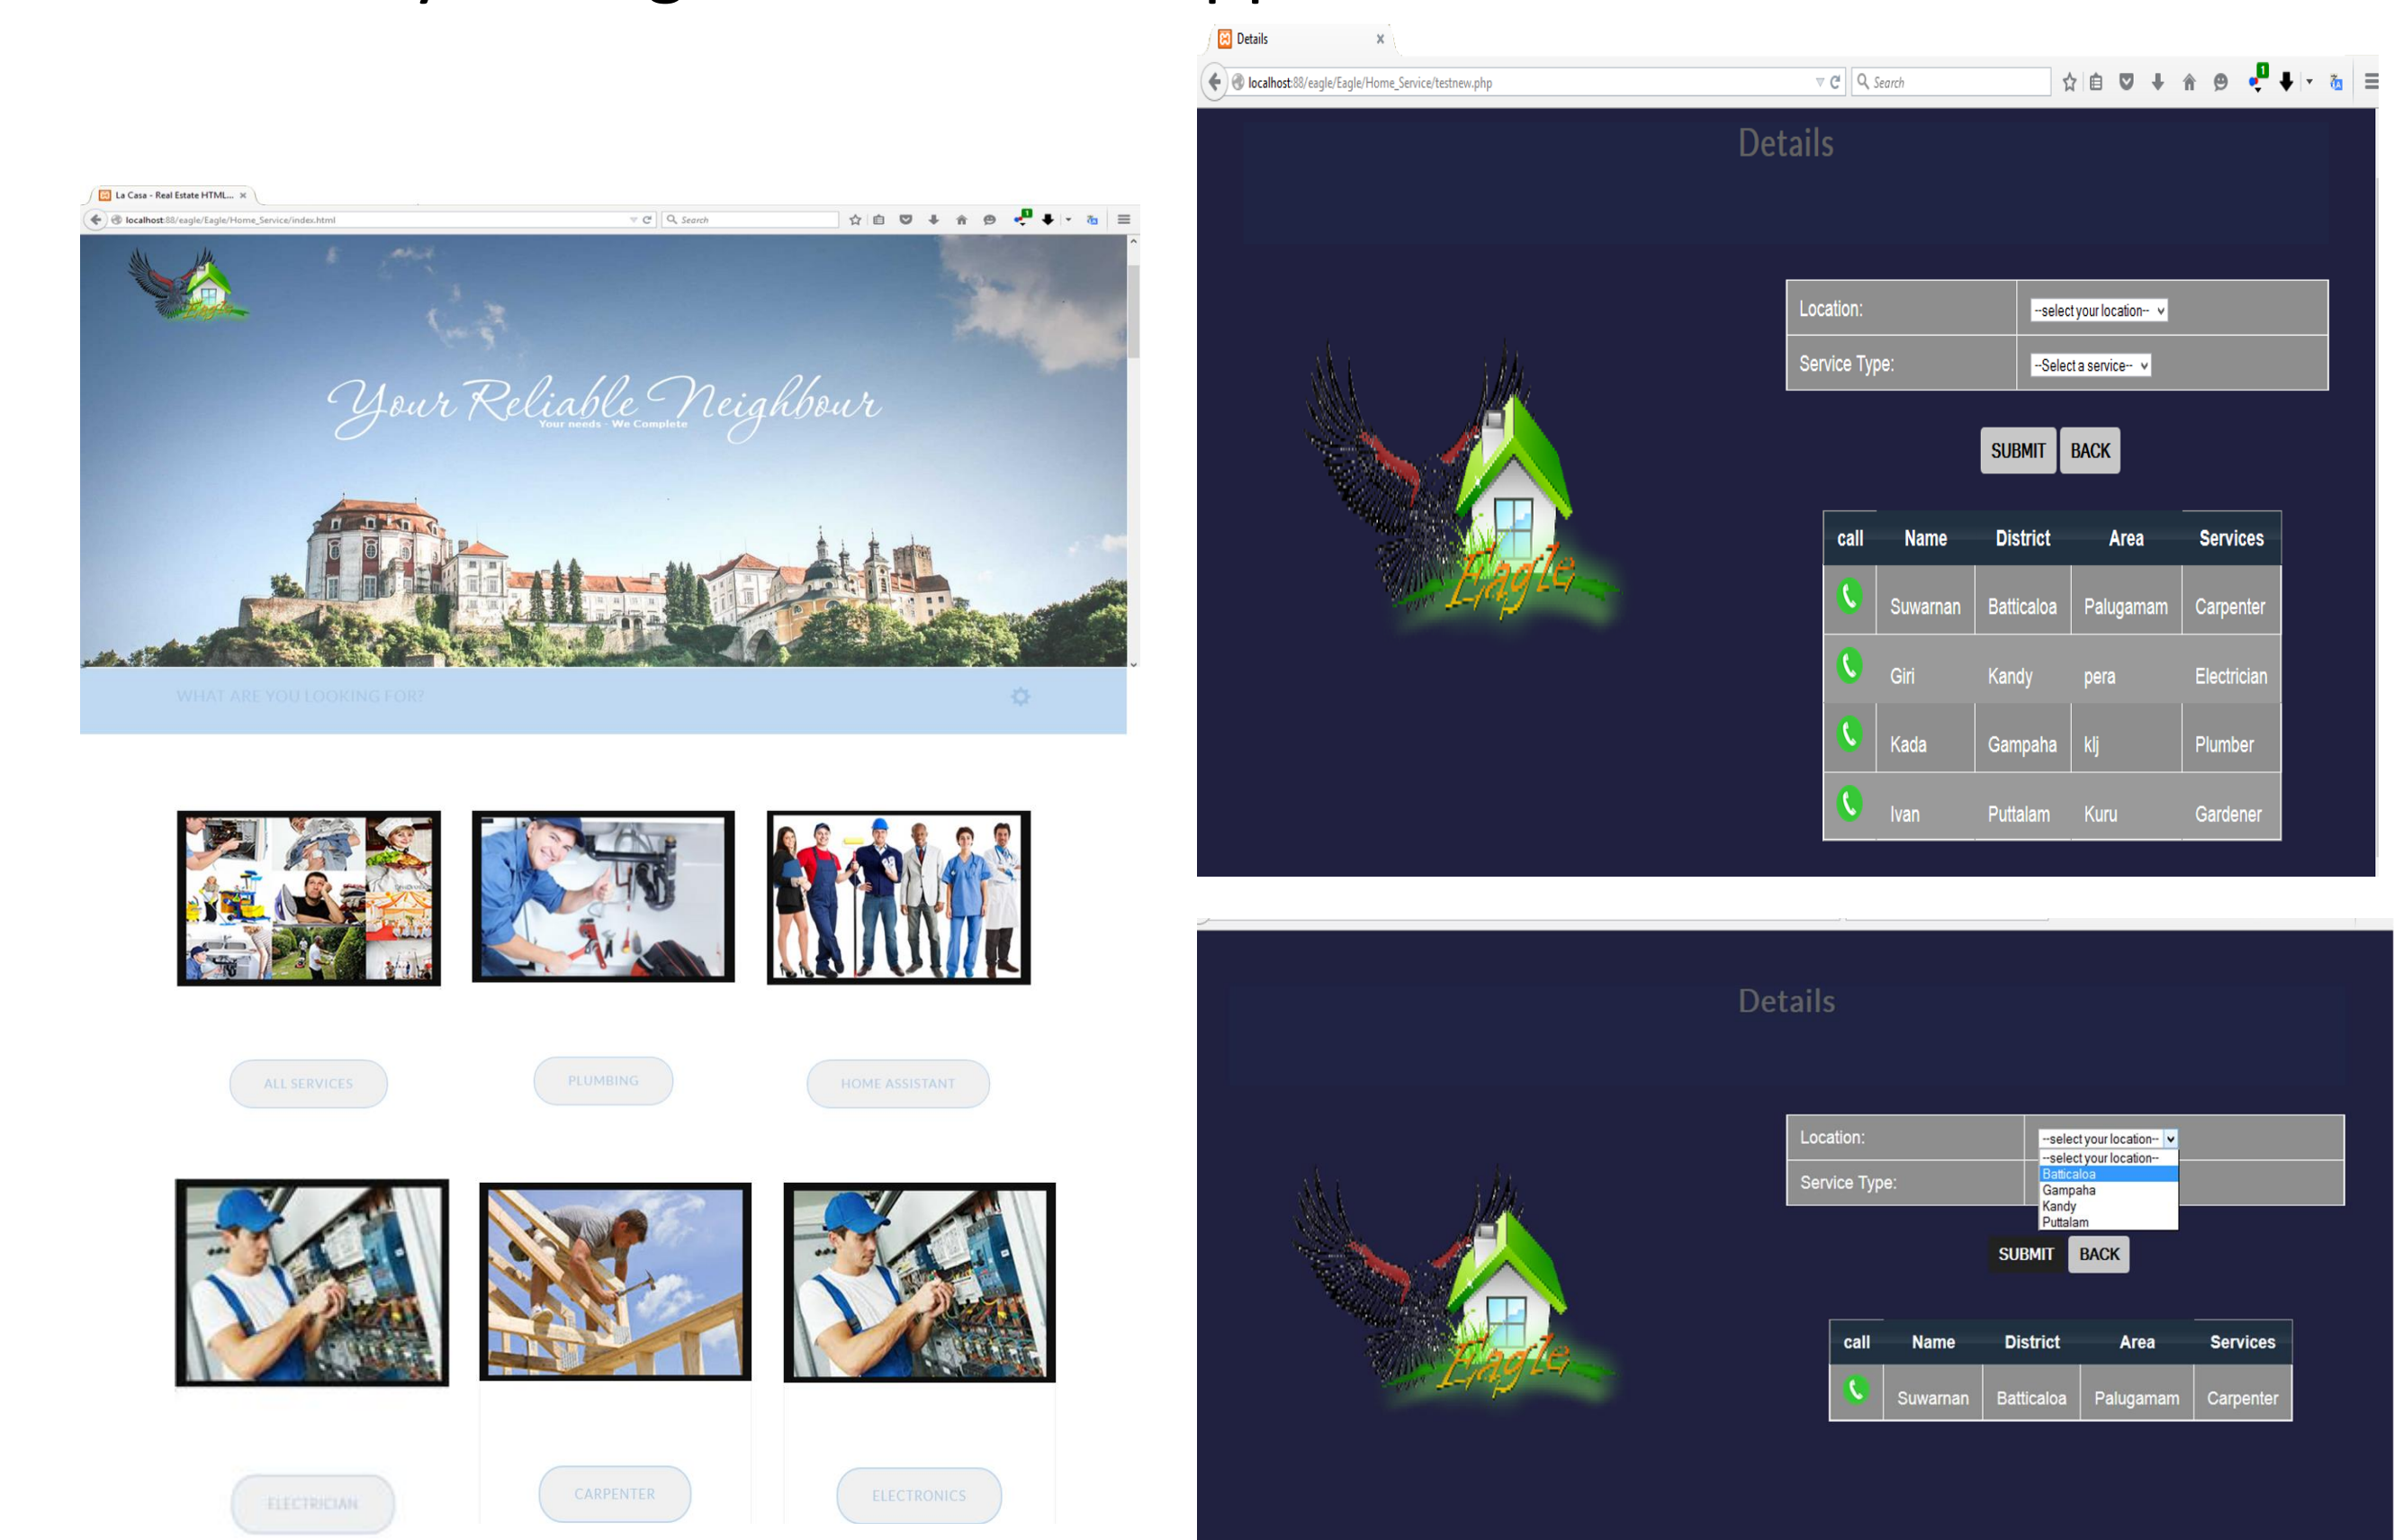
La Casa - Real Estate HTML... ×

localhost:88/eagle/Eagle/Home_Service/index.html

Search

Eagle

Your Reliable Neighbour

Your needs - We Complete

WHAT ARE YOU LOOKING FOR?

ALL SERVICES

PLUMBING

HOME ASSISTANT

ELECTRICIAN

CARPENTER

ELECTRONICS

Details ×

localhost:88/eagle/Eagle/Home_Service/testnew.php

Search

Details

| Location: | --select your location-- |
|---|---|
| Service Type: | --Select a service-- |

SUBMIT BACK

Eagle

| call | Name | District | Area | Services |
|---|---|---|---|---|
| | Suwarnan | Batticaloa | Palugamam | Carpenter |
| | Giri | Kandy | pera | Electrician |
| | Kada | Gampaha | klj | Plumber |
| | Ivan | Puttalam | Kuru | Gardener |

Details

| Location: | --select your location-- |
|---|---|
| Service Type: | |

--select your location--
Batticaloa
Gampaha
Kandy
Puttalam

SUBMIT BACK

Eagle

| call | Name | District | Area | Services |
|---|---|---|---|---|
| | Suwarnan | Batticaloa | Palugamam | Carpenter |